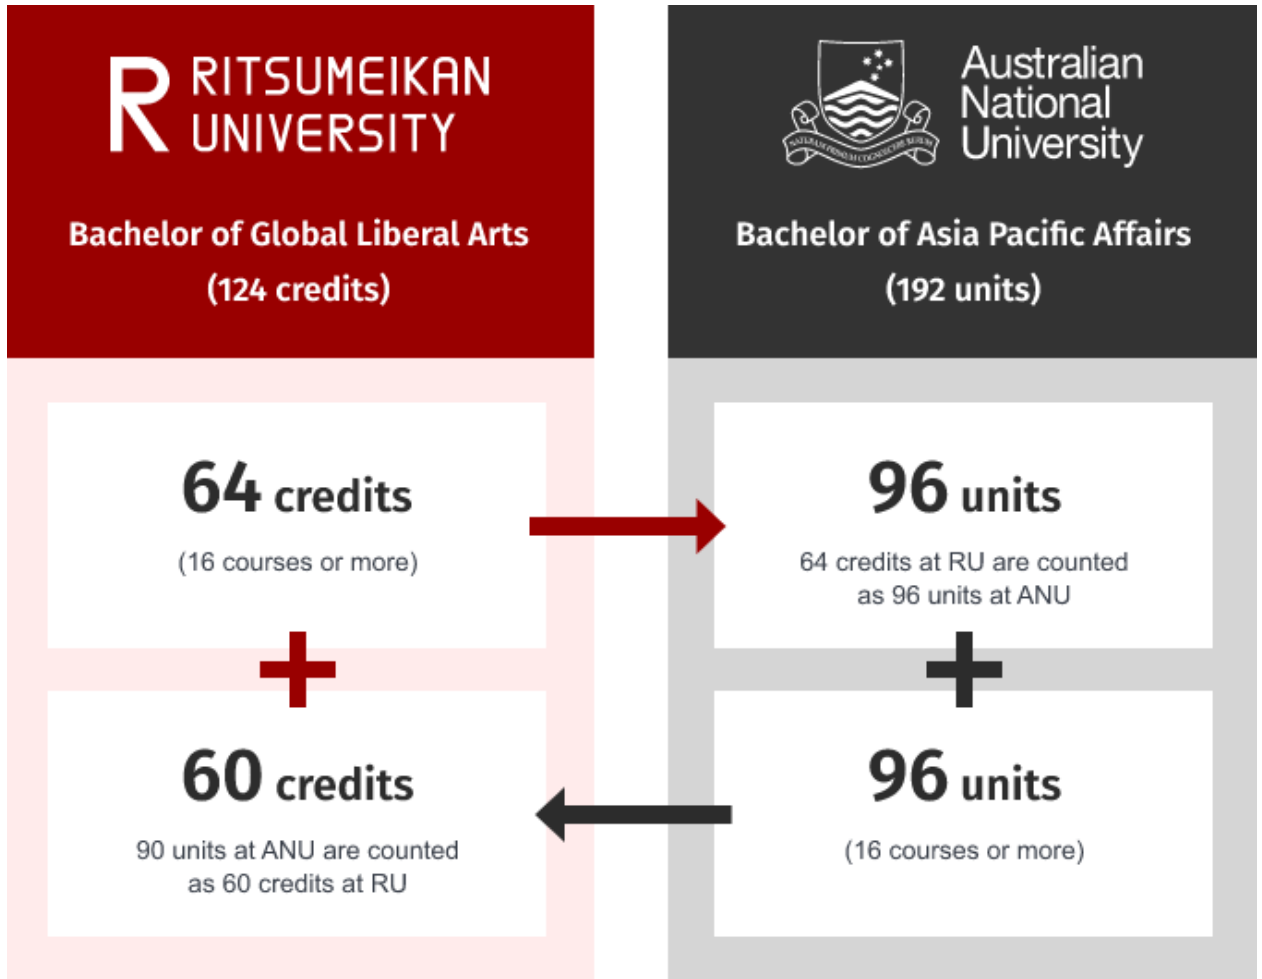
R RITSUMEIKAN UNIVERSITY

Bachelor of Global Liberal Arts
(124 credits)

64 credits
(16 courses or more)

+

60 credits
90 units at ANU are counted as 60 credits at RU

Australian National University

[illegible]

Bachelor of Asia Pacific Affairs
(192 units)

96 units
64 credits at RU are counted as 96 units at ANU

+

96 units
(16 courses or more)